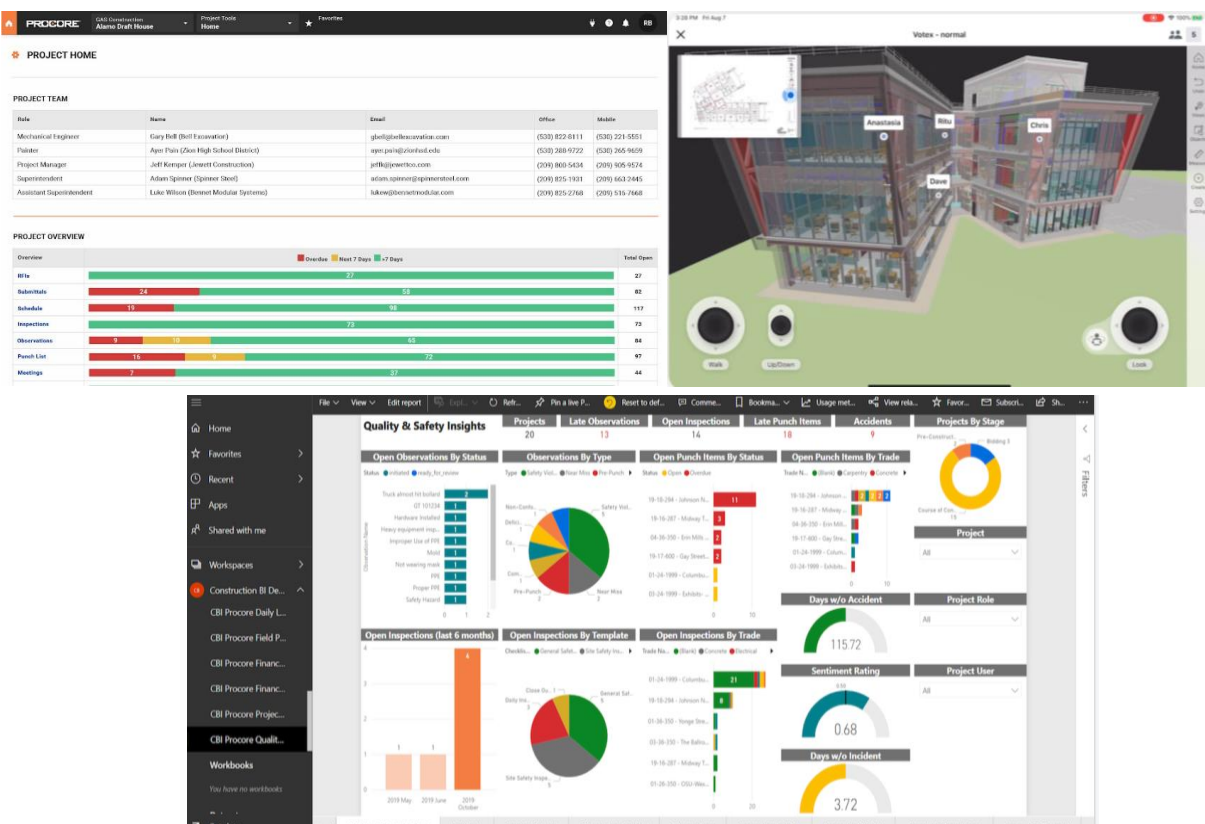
PROCORE GAS Construction Alamo Draft House Project Tools Home Favorites RB

PROJECT HOME

PROJECT TEAM

| Role | Name | Email | Office | Mobile |
|---|---|---|---|---|
| Mechanical Engineer | Gary Bell (Bell Excavation) | gbell@bellexcavation.com | (530) 822-8111 | (530) 221-5551 |
| Painter | Ayer Pain (Zion High School District) | ayer.pain@zionhsd.edu | (530) 288-9722 | (530) 265-9659 |
| Project Manager | Jeff Kemper (Jewett Construction) | jeffk@jewettco.com | (209) 800-5434 | (209) 905-9574 |
| Superintendent | Adam Spinner (Spinner Steel) | adam.spinner@spinnersteel.com | (209) 825-1931 | (209) 663-2445 |
| Assistant Superintendent | Luke Wilson (Bennet Modular Systems) | lukew@bennetmodular.com | (209) 825-2768 | (209) 515-7668 |

PROJECT OVERVIEW

Overview | Overdue | Next 7 Days | >7 Days | Total Open

| Overview | | Total Open |
|---|---|---|
| RFIs | 27 | 27 |
| Submittals | 24 58 | 82 |
| Schedule | 19 98 | 117 |
| Inspections | 73 | 73 |
| Observations | 9 10 65 | 84 |
| Punch List | 16 9 72 | 97 |
| Meetings | 7 37 | 44 |

3:28 PM Fri Aug 7 100%
Votex - normal
Anastasia Ritu Chris Dave
Walk Up/Down Look

File View Edit report Expl... Refr... Pin a live P... Reset to def... Comme... Bookma... Usage met... View rela... Favor... Subscri... Sh...

Home
Favorites
Recent
Apps
Shared with me
Workspaces
Construction BI De...
CBI Procore Daily L...
CBI Procore Field P...
CBI Procore Financ...
CBI Procore Financ...
CBI Procore Projec...
CBI Procore Qualit...
Workbooks
You have no workbooks

Quality & Safety Insights

| Projects | Late Observations | Open Inspections | Late Punch Items | Accidents |
|---|---|---|---|---|
| 20 | 13 | 14 | 18 | 9 |

Open Observations By Status
Status ● initiated ● ready_for_review
Truck almost hit bollard 2
GT 101234 1
Hardware Installed 1
Heavy equipment insp... 1
Improper Use of PPE 1
Mold 1
Not wearing mask 1
PPE 1
Proper PPE 1
Safety Hazard 1
Observation Name
0 1 2

Observations By Type
Type ● Safety Vol... ● Near Miss ● Pre Punch
Non-Confo... Safety Vol... Defici... Co... Com... Pre-Punch Near Miss 2

Open Punch Items By Status
Status ● Open ● Overdue
19-18-284 - Johnson N... 11
19-18-287 - Midway T... 3
04-36-350 - Erin Mill... 2
19-17-600 - Gay Street... 2
01-24-1999 - Columbo...
03-24-1999 - Exhibito...
0 10

Open Punch Items By Trade
Trade N... ● (Blank) ● Carpentry ● Concrete
19-18-284 - Johnson... 2 2 2 2
19-18-287 - Midway...
04-36-350 - Erin Mill...
19-17-600 - Gay Stre...
01-24-1999 - Colum...
03-24-1999 - Exhibito...
0 10

Projects By Stage
Pre-Construct... Bidding 3 Course of Con... 15

Project
All

Days w/o Accident
115.72

Project Role
All

Sentiment Rating
0.68

Project User
All

Days w/o Incident
3.72

Open Inspections (last 6 months)
4 3 2 1 0
1 1 4
2019 May 2019 June 2019 October

Open Inspections By Template
Checklis... ● General Safet... ● Site Safety In...
Close Ou... 1 Daily Ins... General Saf... Site Safety Inspe... 5

Open Inspections By Trade
Trade N... ● (Blank) ● Concrete ● Electrical
01-24-1999 - Columb... 21
19-18-284 - Johnson N...
01-36-350 - Yonge Stre...
03-36-350 - The Bathro...
19-18-287 - Midway T...
01-30-1999 - OSSI Wes...
0 20

Filters